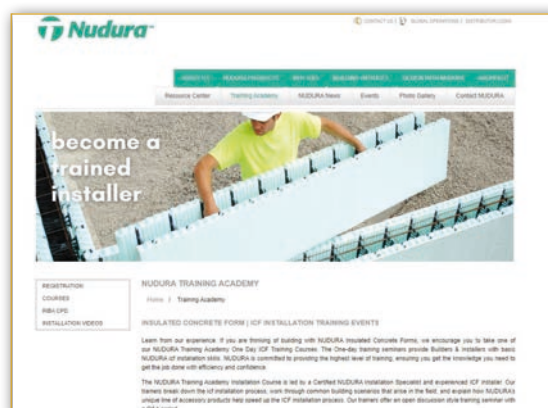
Nudura

CONTACT US | GLOBAL OPERATIONS | DISTRIBUTOR LOGIN

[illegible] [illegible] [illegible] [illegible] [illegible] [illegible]

Resource Center | Training Academy | NUDURA News | Events | Photo Gallery | Contact NUDURA

become a trained installer

REGISTRATION
COURSES
RIBA CPD
INSTALLATION VIDEOS

NUDURA TRAINING ACADEMY

Home / Training Academy

INSULATED CONCRETE FORM | ICF INSTALLATION TRAINING EVENTS

Learn from our experience. If you are thinking of building with NUDURA Insulated Concrete Forms, we encourage you to take one of our NUDURA Training Academy One Day ICF Training Courses. The One-day training seminars provide Builders & installers with basic NUDURA icf installation skills. NUDURA is committed to providing the highest level of training, ensuring you get the knowledge you need to get the job done with efficiency and confidence.

The NUDURA Training Academy Installation Course is led by a Certified NUDURA Installation Specialist and experienced ICF installer. Our trainers break down the icf installation process, work through common building scenarios that arise in the field, and explain how NUDURA's unique line of accessory products help speed up the ICF installation process. Our trainers offer an open discussion style training seminar with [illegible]